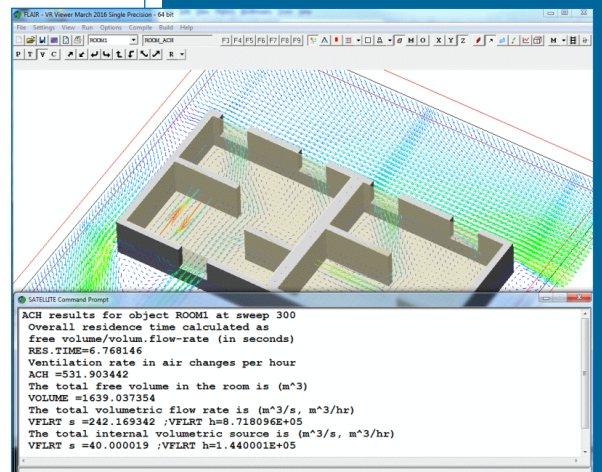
FLAIR - VR Viewer March 2016 Single Precision - 64 bit

File Settings View Run Options Compile Build Help

ROOM1 ROOM_ACR

F3 F4 F5 F6 F7 F8 F9

M O X Y Z

M

P T V C

R

SATELLITE Command Prompt

ACH results for object ROOM1 at sweep 300
Overall residence time calculated as
free volume/volum.flow-rate (in seconds)
RES.TIME=6.768146
Ventilation rate in air changes per hour
ACH =531.903442
The total free volume in the room is (m^3)
VOLUME =1639.037354
The total volumetric flow rate is (m^3/s, m^3/hr)
VFLRT s =242.169342 ;VFLRT h=8.718096E+05
The total internal volumetric source is (m^3/s, m^3/hr)
VFLRT s =40.000019 ;VFLRT h=1.440001E+05